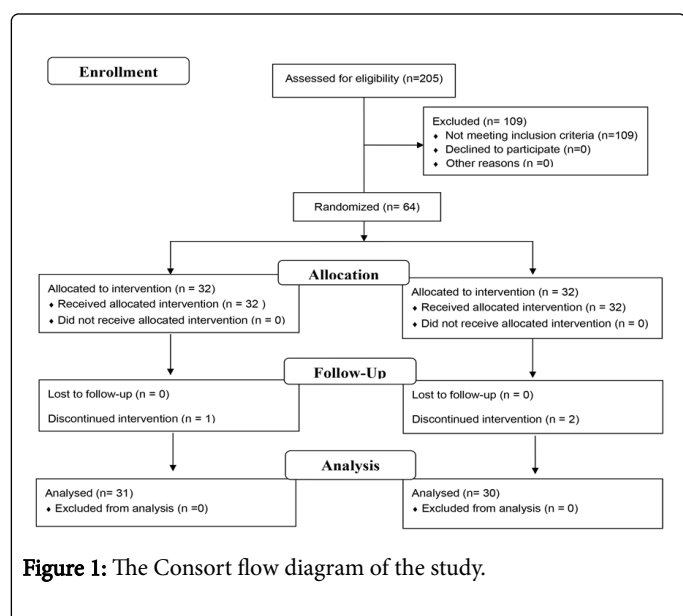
Enrollment

Assessed for eligibility (n=205)

Excluded (n= 109)
♦ Not meeting inclusion criteria (n=109)
♦ Declined to participate (n=0)
♦ Other reasons (n =0)

Randomized (n= 64)

Allocation

Allocated to intervention (n = 32)
♦ Received allocated intervention (n = 32 )
♦ Did not receive allocated intervention (n = 0)

Allocated to intervention (n = 32)
♦ Received allocated intervention (n = 32)
♦ Did not receive allocated intervention (n = 0)

Follow-Up

Lost to follow-up (n = 0)

Discontinued intervention (n = 1)

Lost to follow-up (n = 0)

Discontinued intervention (n = 2)

Analysis

Analysed (n= 31)
♦ Excluded from analysis (n =0)

Analysed (n= 30)
♦ Excluded from analysis (n = 0)

Figure 1: The Consort flow diagram of the study.